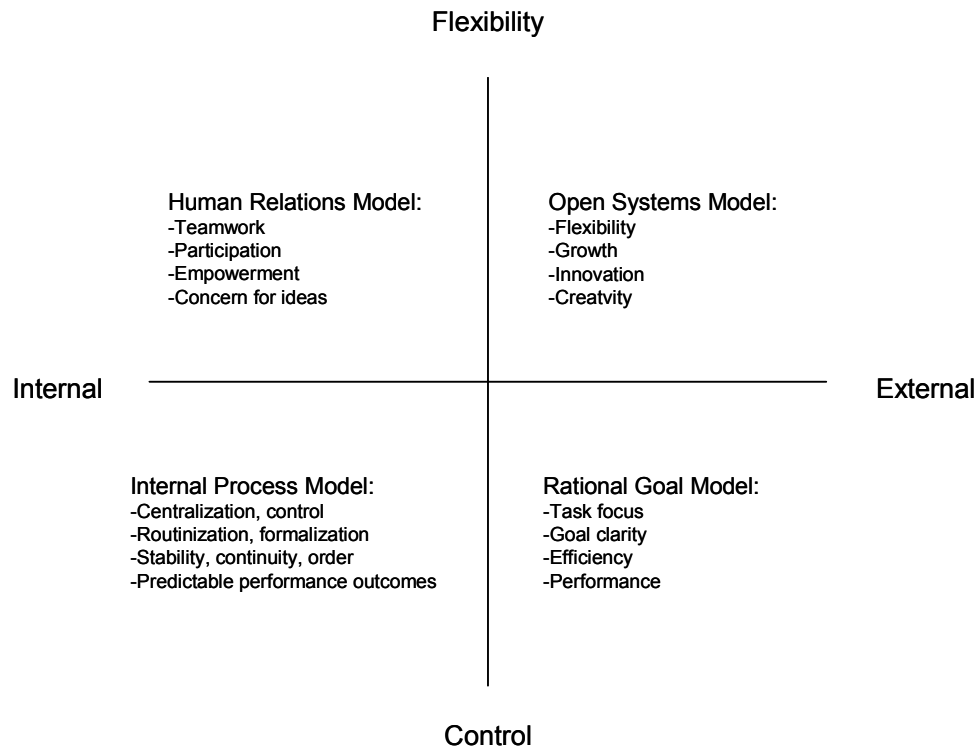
Flexibility

Human Relations Model:
-Teamwork
-Participation
-Empowerment
-Concern for ideas

Open Systems Model:
-Flexibility
-Growth
-Innovation
-Creatvity

Internal

External

Internal Process Model:
-Centralization, control
-Routinization, formalization
-Stability, continuity, order
-Predictable performance outcomes

Rational Goal Model:
-Task focus
-Goal clarity
-Efficiency
-Performance

Control